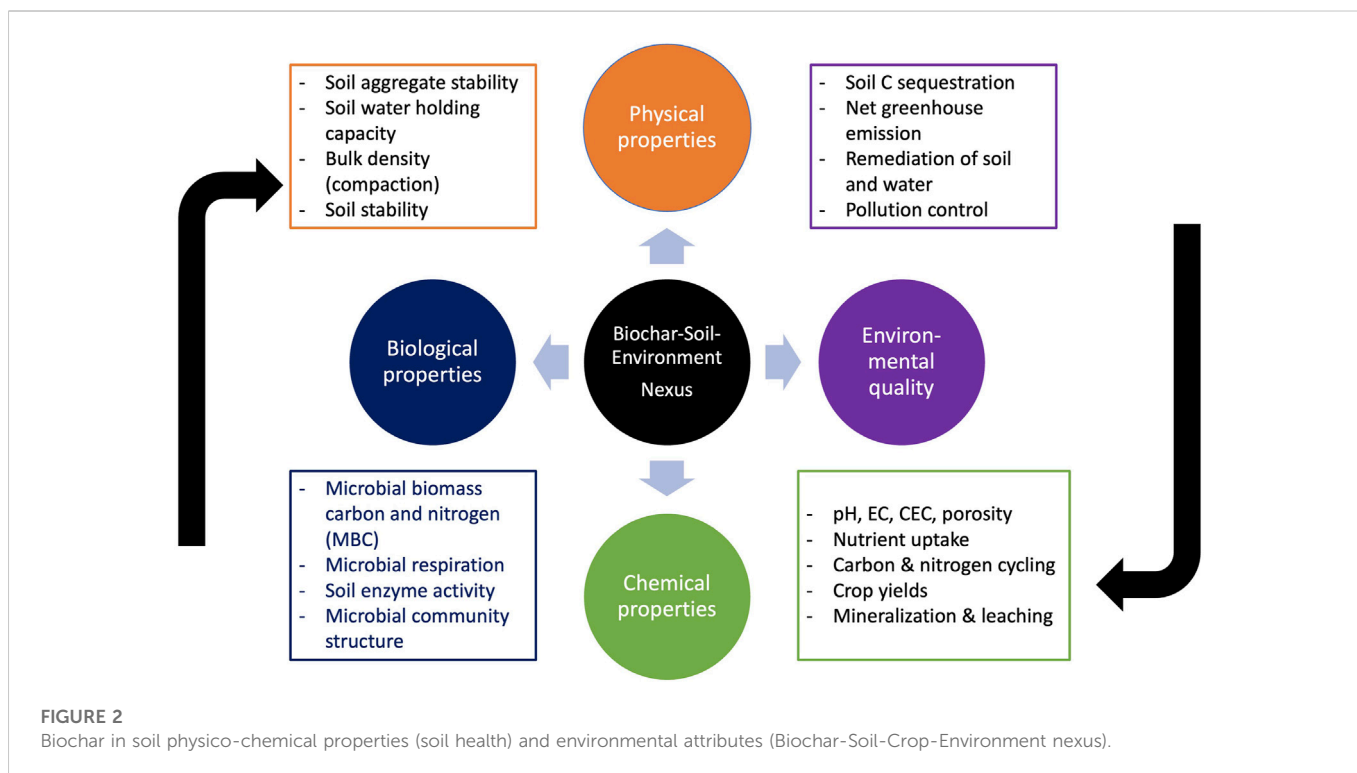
- Soil aggregate stability
- Soil water holding capacity
- Bulk density (compaction)
- Soil stability

Physical properties

- Soil C sequestration
- Net greenhouse emission
- Remediation of soil and water
- Pollution control

Biological properties

Biochar-Soil-Environment Nexus

Environ-mental quality

- Microbial biomass carbon and nitrogen (MBC)
- Microbial respiration
- Soil enzyme activity
- Microbial community structure

Chemical properties

- pH, EC, CEC, porosity
- Nutrient uptake
- Carbon & nitrogen cycling
- Crop yields
- Mineralization & leaching

FIGURE 2
Biochar in soil physico-chemical properties (soil health) and environmental attributes (Biochar-Soil-Crop-Environment nexus).